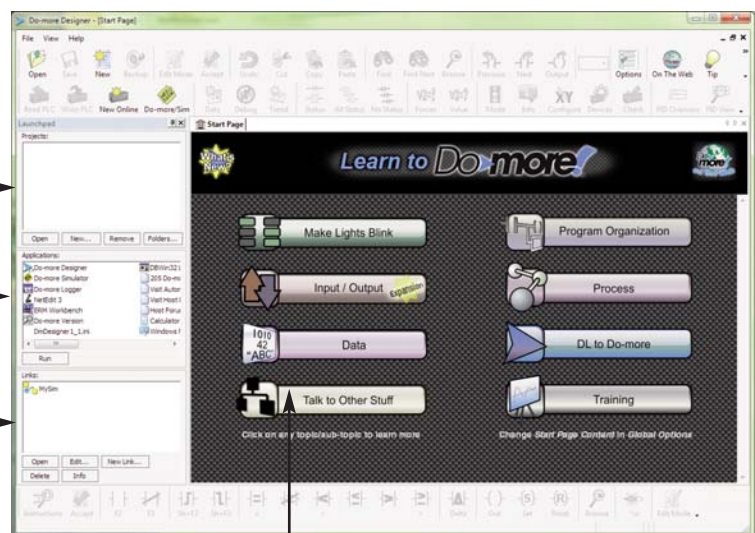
Do-more Designer - [Start Page]

File View Help

Open Save New Backup Edit Mode Accept Undo Cut Copy Paste Find Find Next Browse Previous Next Output Options On The Web Tip

Read PLC Write PLC New Online Do-more/Sim Data Debug Trend Status All Status Bit Status Forces Value Mode Info Configure Devices Check RD Diagnostics

Launchpad

Projects:

Open New... Remove Folders...

Applications:

Do-more Designer
Do-more Simulator
Do-more Logger
NetEdit 3
ERM Workbench
Do-more Version
DmDesigner 1_1.ini
DSWin32
205 Do-m
Visit Autor
Visit Host
Host Forum
Calculator
Windows

Run

Links:

MySim

Open Edit... New Link...
Delete Info

Start Page

What's New

Learn to Do-more!

Make Lights Blink

Input / Output expansion

Data

Talk to Other Stuff

Program Organization

Process

DL to Do-more

Training

Click on any topic/sub-topic to learn more

Change Start Page Content in Global Options

Instructions Accept F2 F3 Sh+F2 Sh+F3 Delta Out Set Reset Browse Edit Mode